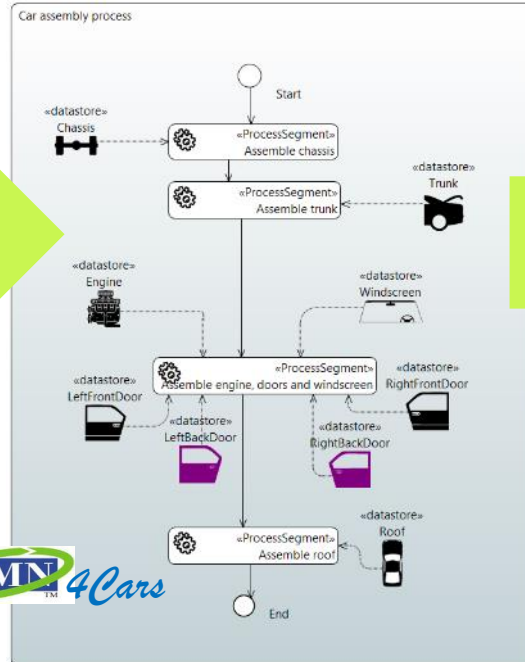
Car assembly process

Start

«datastore»
Chassis

«ProcessSegment»
Assemble chassis

«ProcessSegment»
Assemble trunk

«datastore»
Trunk

«datastore»
Engine

«datastore»
Windscreen

«ProcessSegment»
Assemble engine, doors and windscreen

«datastore»
LeftFrontDoor

«datastore»
LeftBackDoor

«datastore»
RightBackDoor

«datastore»
RightFrontDoor

«ProcessSegment»
Assemble roof

«datastore»
Roof

End

MN 4Cars
TM